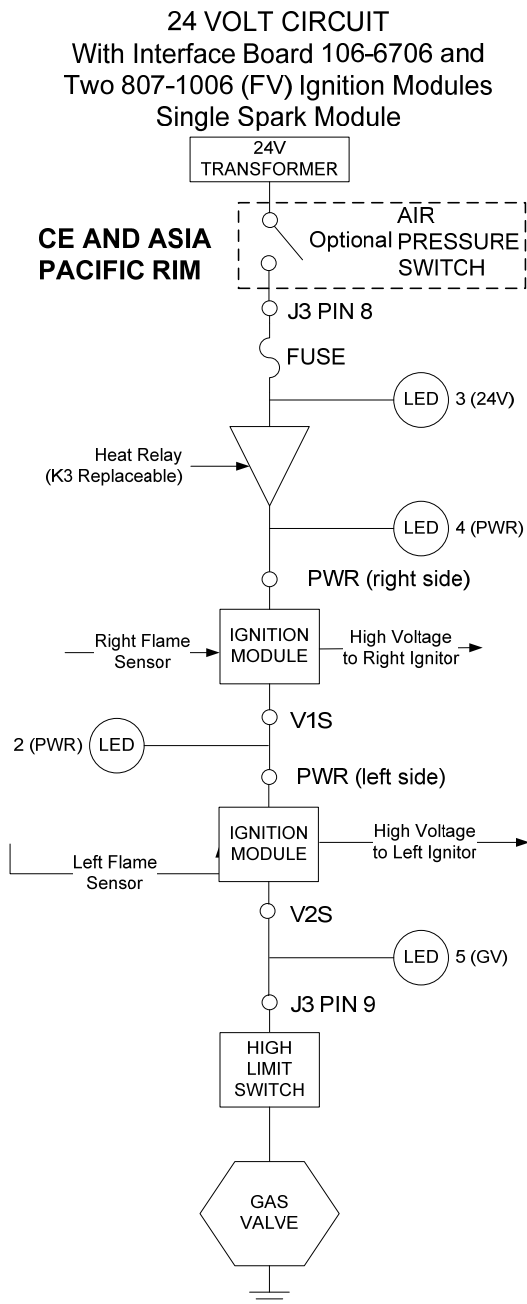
24 VOLT CIRCUIT
With Interface Board 106-6706 and Two 807-1006 (FV) Ignition Modules
Single Spark Module

24V TRANSFORMER

CE AND ASIA PACIFIC RIM

Optional AIR PRESSURE SWITCH

J3 PIN 8

FUSE

LED 3 (24V)

Heat Relay (K3 Replaceable)

LED 4 (PWR)

PWR (right side)

Right Flame Sensor

IGNITION MODULE

High Voltage to Right Ignitor

V1S

2 (PWR) LED

PWR (left side)

Left Flame Sensor

IGNITION MODULE

High Voltage to Left Ignitor

V2S

LED 5 (GV)

J3 PIN 9

HIGH LIMIT SWITCH

GAS VALVE